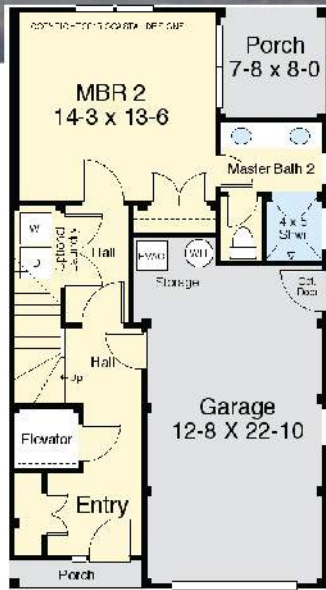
COPYRIGHT 2013 COASTAL DESIGNS

Porch
7-8 x 8-0

MBR 2
14-3 x 13-6

Master Bath 2

4 x 5
Shwr.

W

D

Laundry

Hall

HVAC

WH

Storage

Cst. Door

Hall

Up

Garage
12-8 X 22-10

Elevator

Entry

Porch